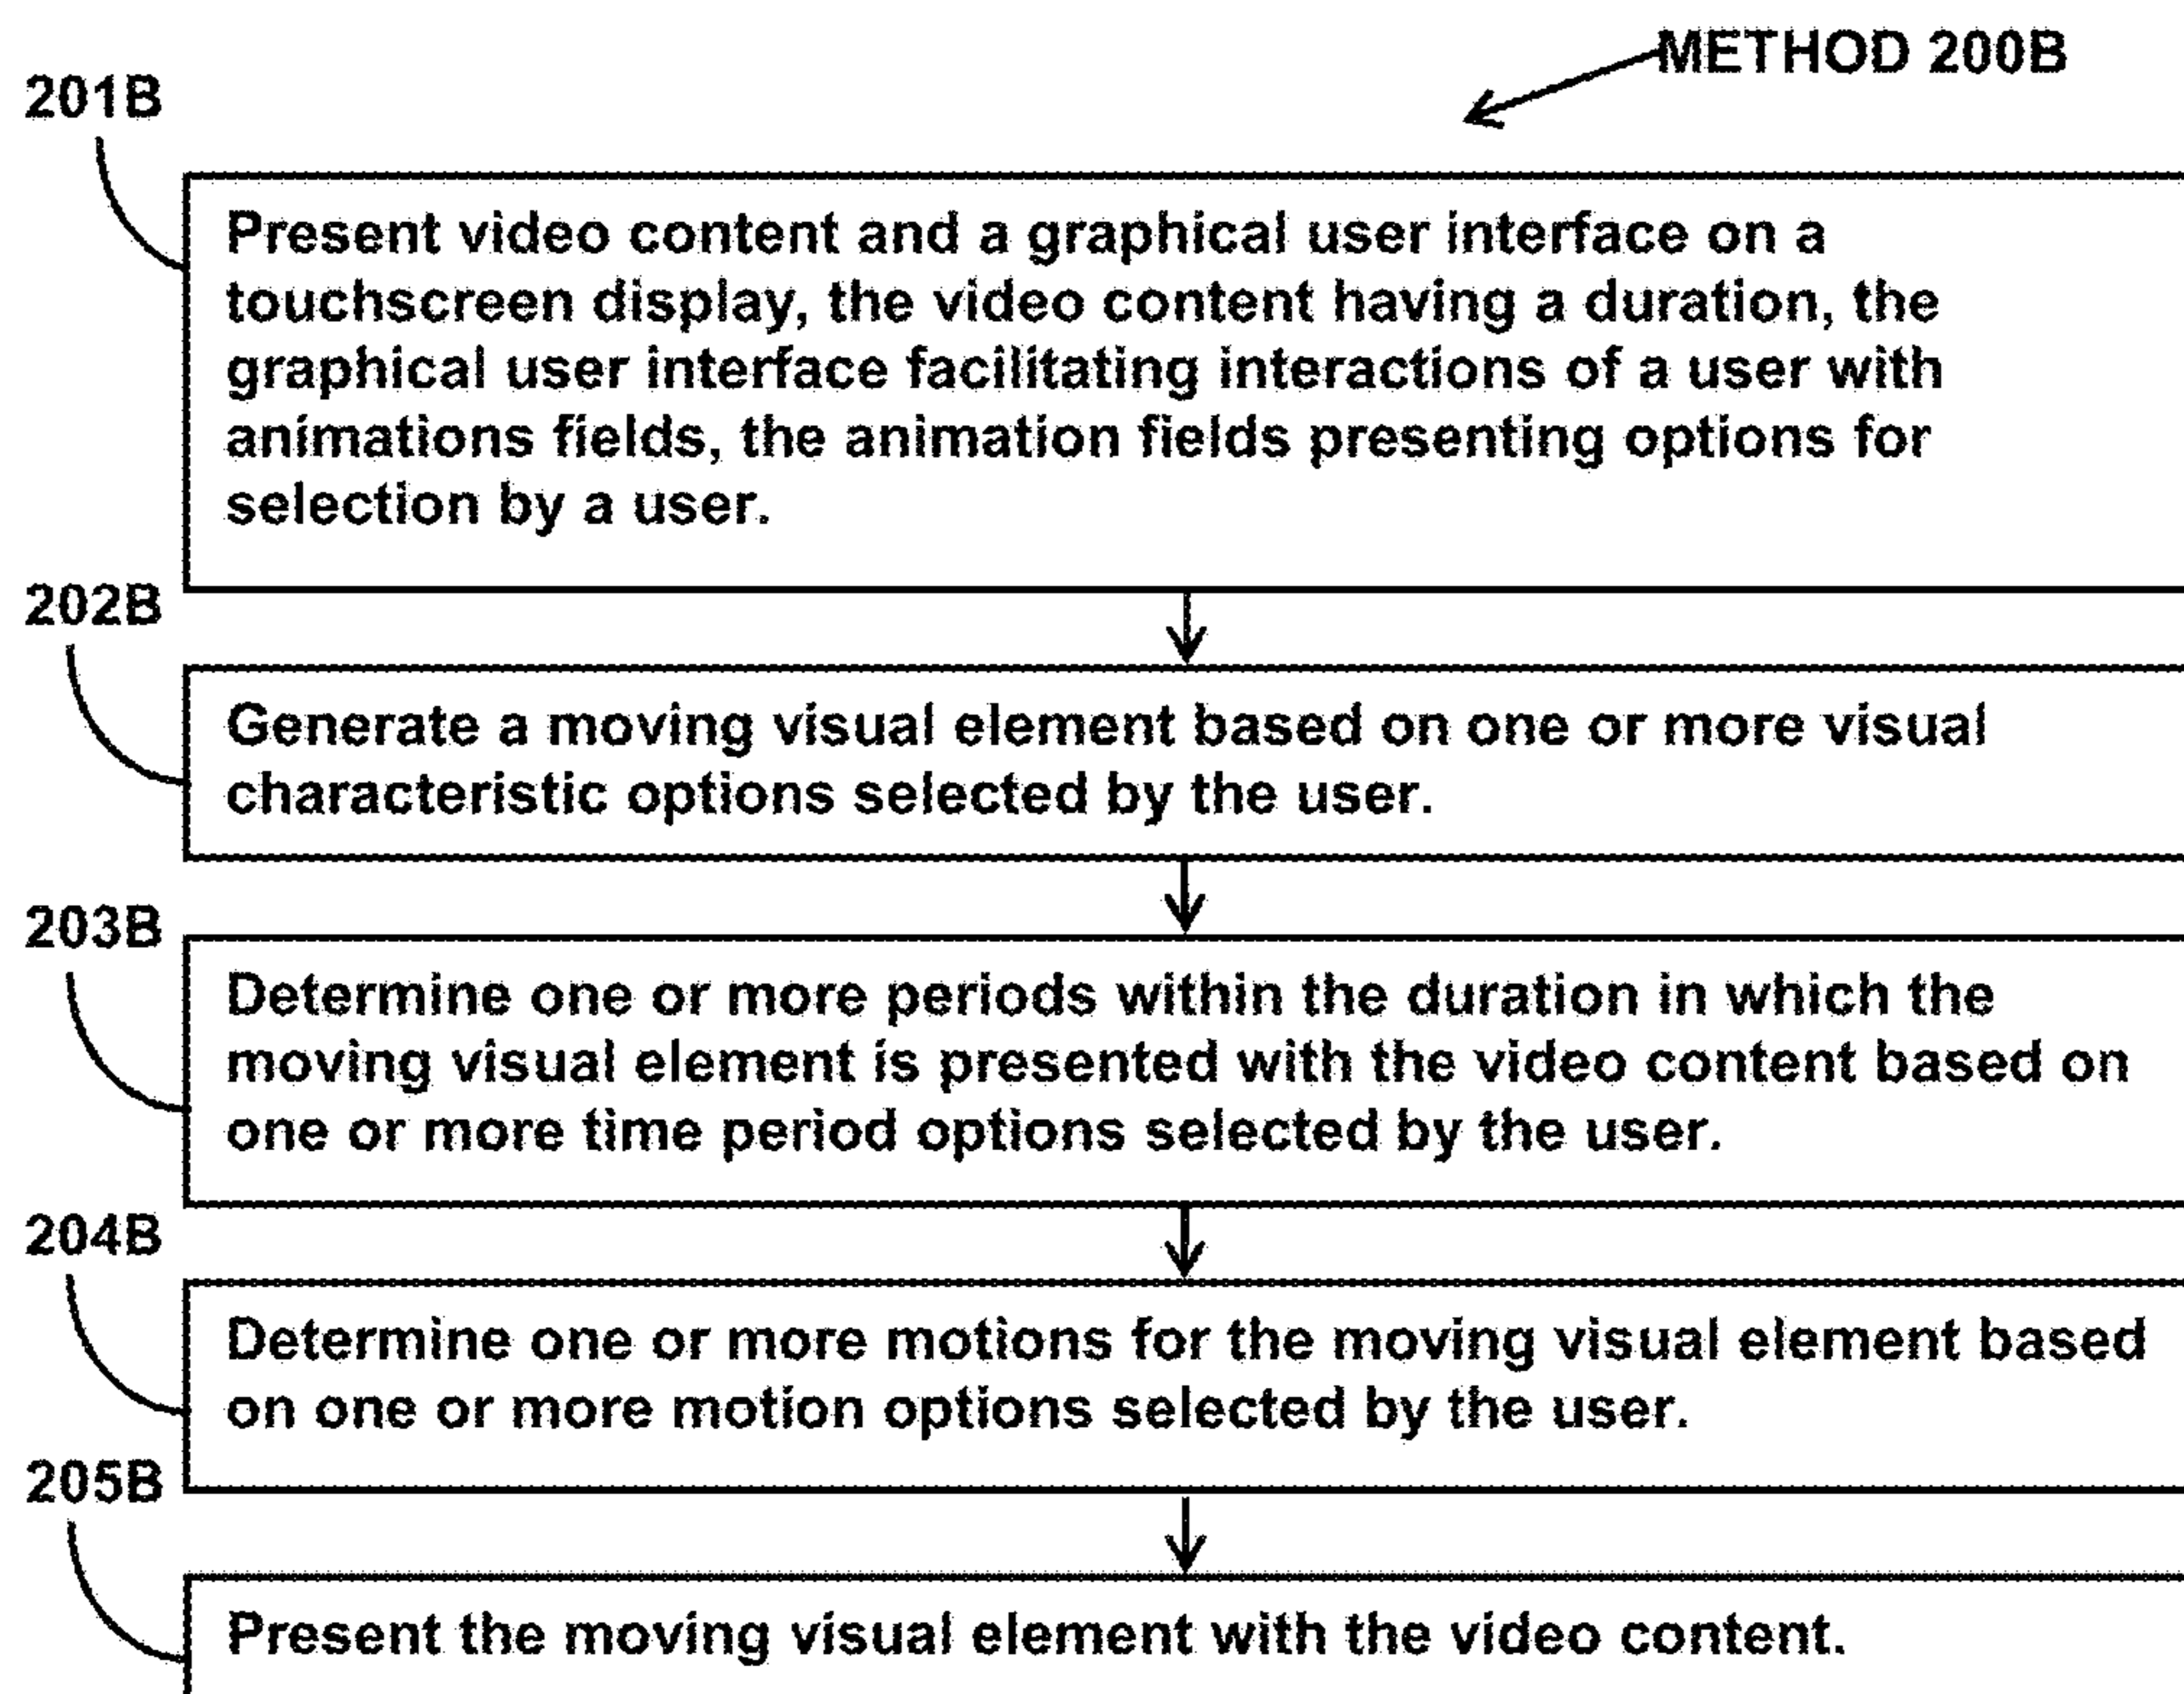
METHOD 200B

201B

Present video content and a graphical user interface on a touchscreen display, the video content having a duration, the graphical user interface facilitating interactions of a user with animations fields, the animation fields presenting options for selection by a user.

202B

Generate a moving visual element based on one or more visual characteristic options selected by the user.

203B

Determine one or more periods within the duration in which the moving visual element is presented with the video content based on one or more time period options selected by the user.

204B

Determine one or more motions for the moving visual element based on one or more motion options selected by the user.

205B

Present the moving visual element with the video content.